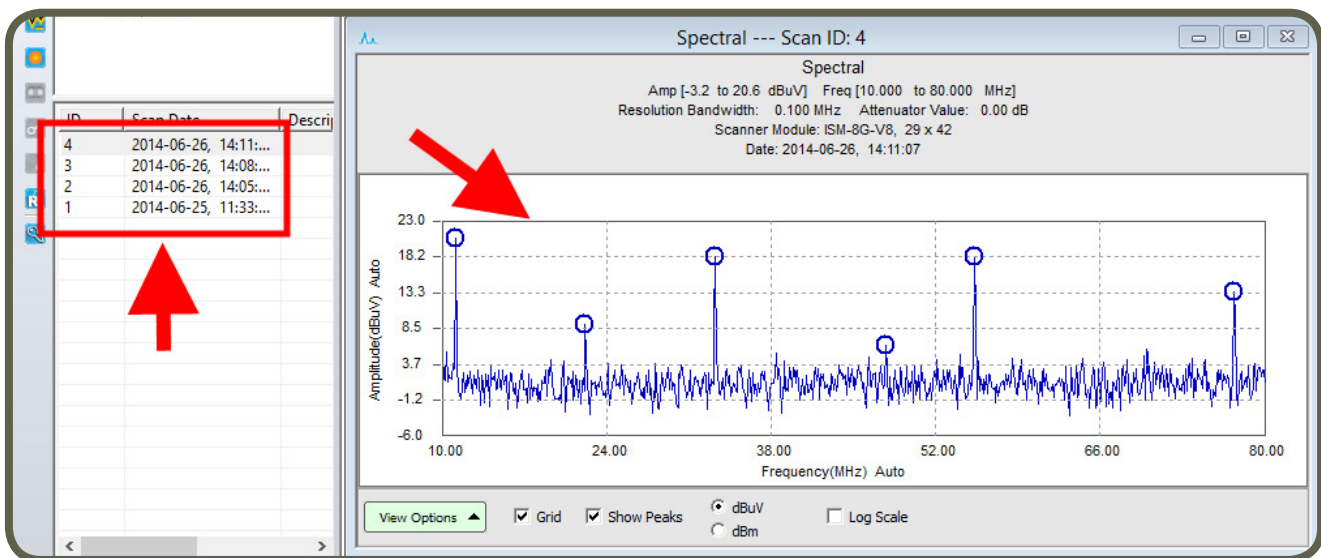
| ID | Scan Date | Descri |
|---|---|---|
| 4 | 2014-06-26, 14:11:... | |
| 3 | 2014-06-26, 14:08:... | |
| 2 | 2014-06-26, 14:05:... | |
| 1 | 2014-06-25, 11:33:... | |

Spectral --- Scan ID: 4

Spectral
Amp [-3.2 to 20.6 dBuV] Freq [10.000 to 80.000 MHz]
Resolution Bandwidth: 0.100 MHz Attenuator Value: 0.00 dB
Scanner Module: ISM-8G-V8, 29 x 42
Date: 2014-06-26, 14:11:07

23.0
18.2
13.3
8.5
3.7
-1.2
-6.0
Amplitude(dBuV) Auto

10.00 24.00 38.00 52.00 66.00 80.00
Frequency(MHz) Auto

View Options
Grid
Show Peaks
dBuV
dBm
Log Scale